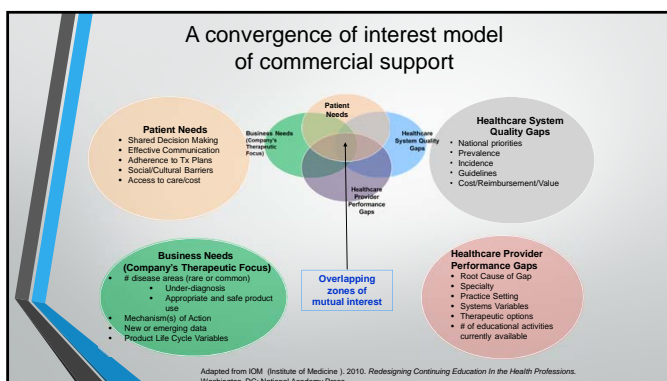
A convergence of interest model of commercial support

Patient Needs
• Shared Decision Making
• Effective Communication
• Adherence to Tx Plans
• Social/Cultural Barriers
• Access to care/cost

Business Needs (Company's Therapeutic Focus)

Patient Needs

Healthcare System Quality Gaps

Healthcare Provider Performance Gaps

Healthcare System Quality Gaps
• National priorities
• Prevalence
• Incidence
• Guidelines
• Cost/Reimbursement/Value

Business Needs (Company's Therapeutic Focus)
• # disease areas (rare or common)
  • Under-diagnosis
  • Appropriate and safe product use
• Mechanism(s) of Action
• New or emerging data
• Product Life Cycle Variables

Overlapping zones of mutual interest

Healthcare Provider Performance Gaps
• Root Cause of Gap
• Specialty
• Practice Setting
• Systems Variables
• Therapeutic options
• # of educational activities currently available

Adapted from IOM (Institute of Medicine ). 2010. Redesigning Continuing Education In the Health Professions. Washington, DC: National Academy Press.